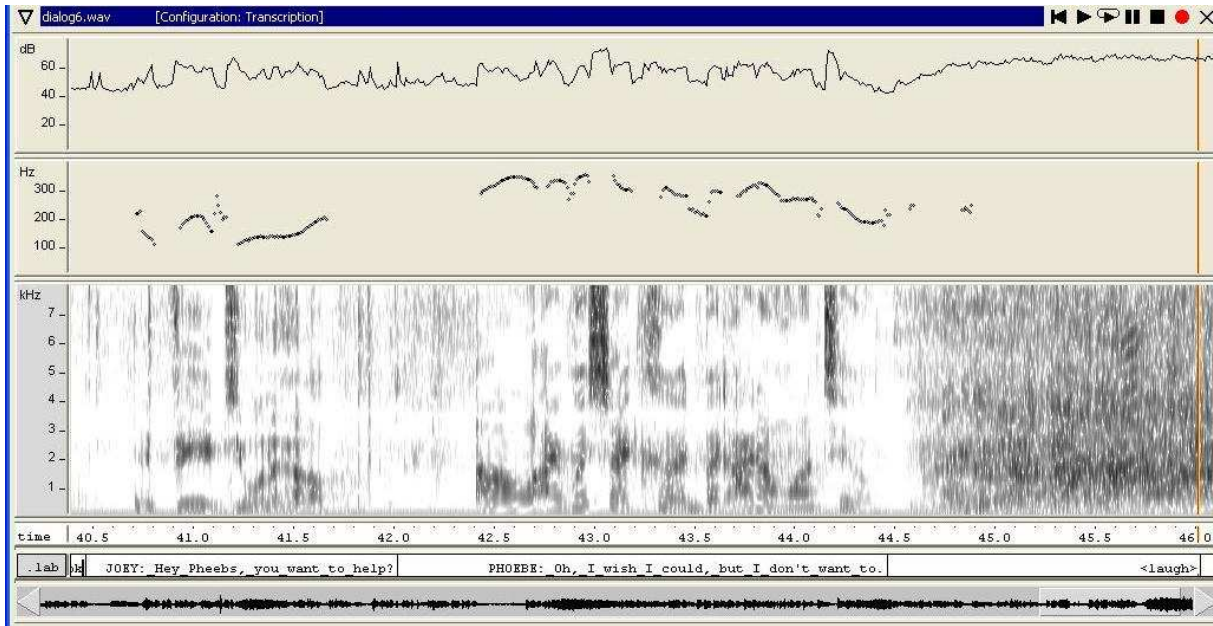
dialog6.wav [Configuration: Transcription]

dB
60
40
20

Hz
300
200
100

kHz
7
6
5
4
3
2
1

time 40.5 41.0 41.5 42.0 42.5 43.0 43.5 44.0 44.5 45.0 45.5 46.0

.lab ok JOEY: Hey Pheebs, you want to help? PHOEBE: Oh, I wish I could, but I don't want to. <laugh>